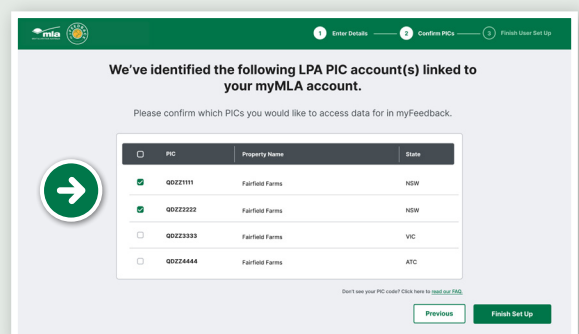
mla

1 Enter Details 2 Confirm PICs 3 Finish User Set Up

We've identified the following LPA PIC account(s) linked to your myMLA account.

Please confirm which PICs you would like to access data for in myFeedback.

| | PIC | Property Name | State |
|---|---|---|---|
| | QDZZ1111 | Fairfield Farms | NSW |
| | QDZZ2222 | Fairfield Farms | NSW |
| | QDZZ3333 | Fairfield Farms | VIC |
| | QDZZ4444 | Fairfield Farms | ATC |

Don't see your PIC code? Click here to read our FAQ.

Previous Finish Set Up